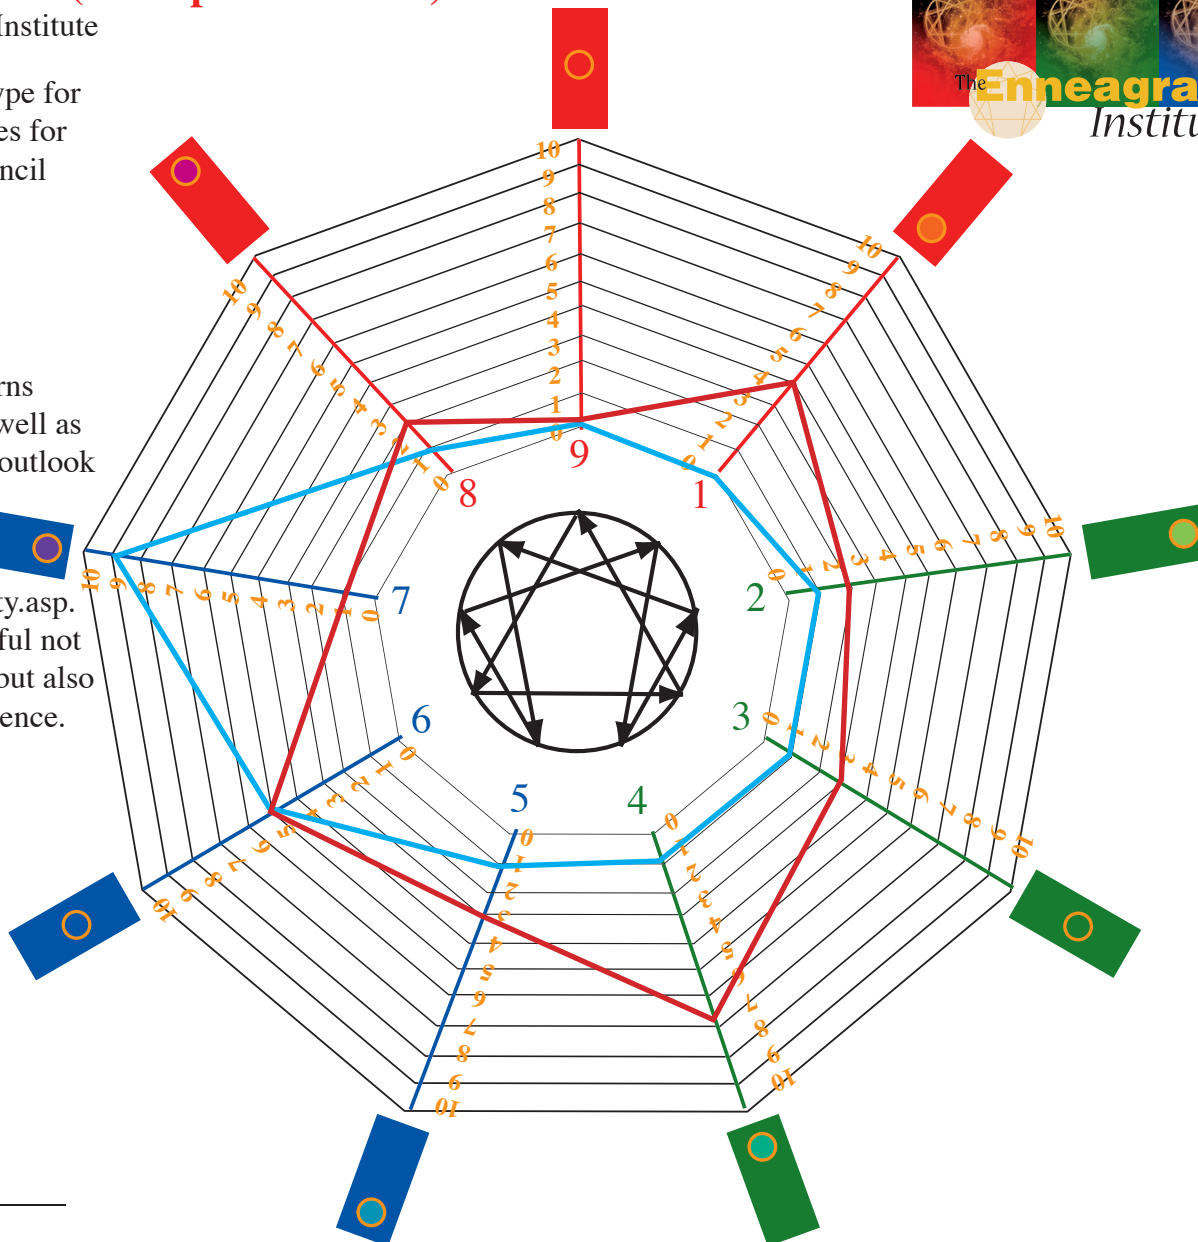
Institute

ype for
es for
ncil

rns
well as
outlook

ty.asp.
ful not
but also
ence.

The Enneagra
Institu

9
1
2
3
4
5
6
7
8

0 1 2 3 4 5 6 7 8 9 10
0 1 2 3 4 5 6 7 8 9 10
0 1 2 3 4 5 6 7 8 9 10
0 1 2 3 4 5 6 7 8 9 10
0 1 2 3 4 5 6 7 8 9 10
0 1 2 3 4 5 6 7 8 9 10
0 1 2 3 4 5 6 7 8 9 10
0 1 2 3 4 5 6 7 8 9 10
0 1 2 3 4 5 6 7 8 9 10